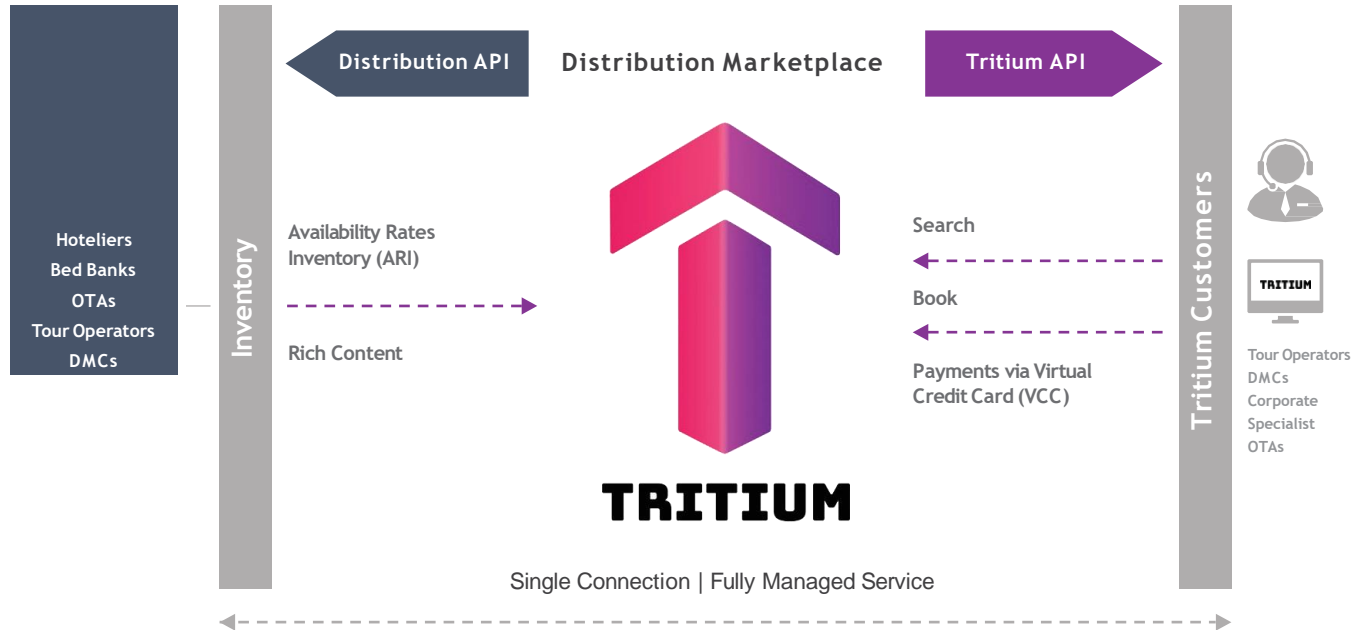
Hoteliers
Bed Banks
OTAs
Tour Operators
DMCs

Inventory

Distribution API

Distribution Marketplace

Tritium API

Availability Rates Inventory (ARI)

Rich Content

TRITIUM

Search

Book

Payments via Virtual Credit Card (VCC)

Tritium Customers

TRITIUM

Tour Operators
DMCs
Corporate
Specialist
OTAs

Single Connection | Fully Managed Service